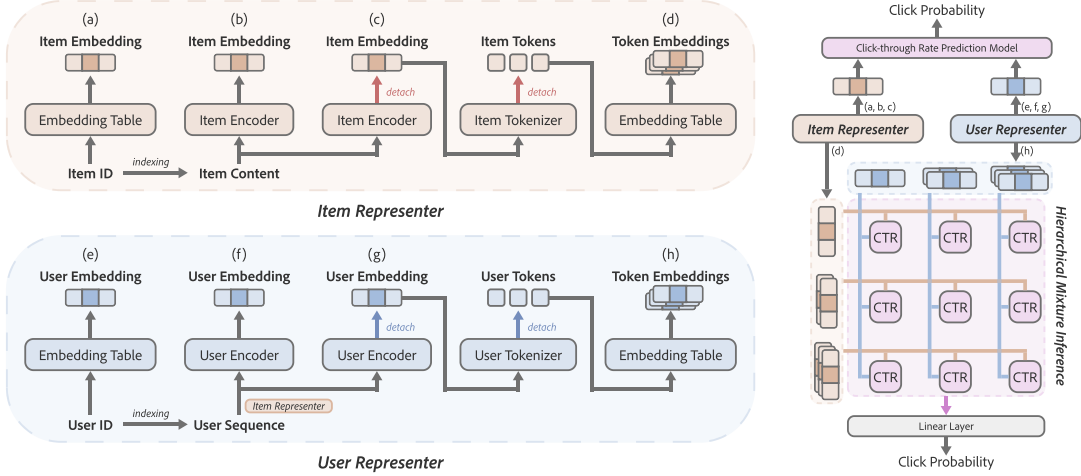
(a) Item Embedding
Embedding Table
Item ID
indexing

(b) Item Embedding
Item Encoder
Item Content

(c) Item Embedding
detach
Item Encoder

Item Tokens
detach
Item Tokenizer

(d) Token Embeddings
Embedding Table

Item Representer

(e) User Embedding
Embedding Table
User ID
indexing

(f) User Embedding
User Encoder
User Sequence
Item Representer

(g) User Embedding
detach
User Encoder

User Tokens
detach
User Tokenizer

(h) Token Embeddings
Embedding Table

User Representer

Click Probability
Click-through Rate Prediction Model
(a, b, c)
(e, f, g)
Item Representer
User Representer
(d)
(h)
CTR CTR CTR
CTR CTR CTR
CTR CTR CTR
Hierarchical Mixture Inference
Linear Layer
Click Probability